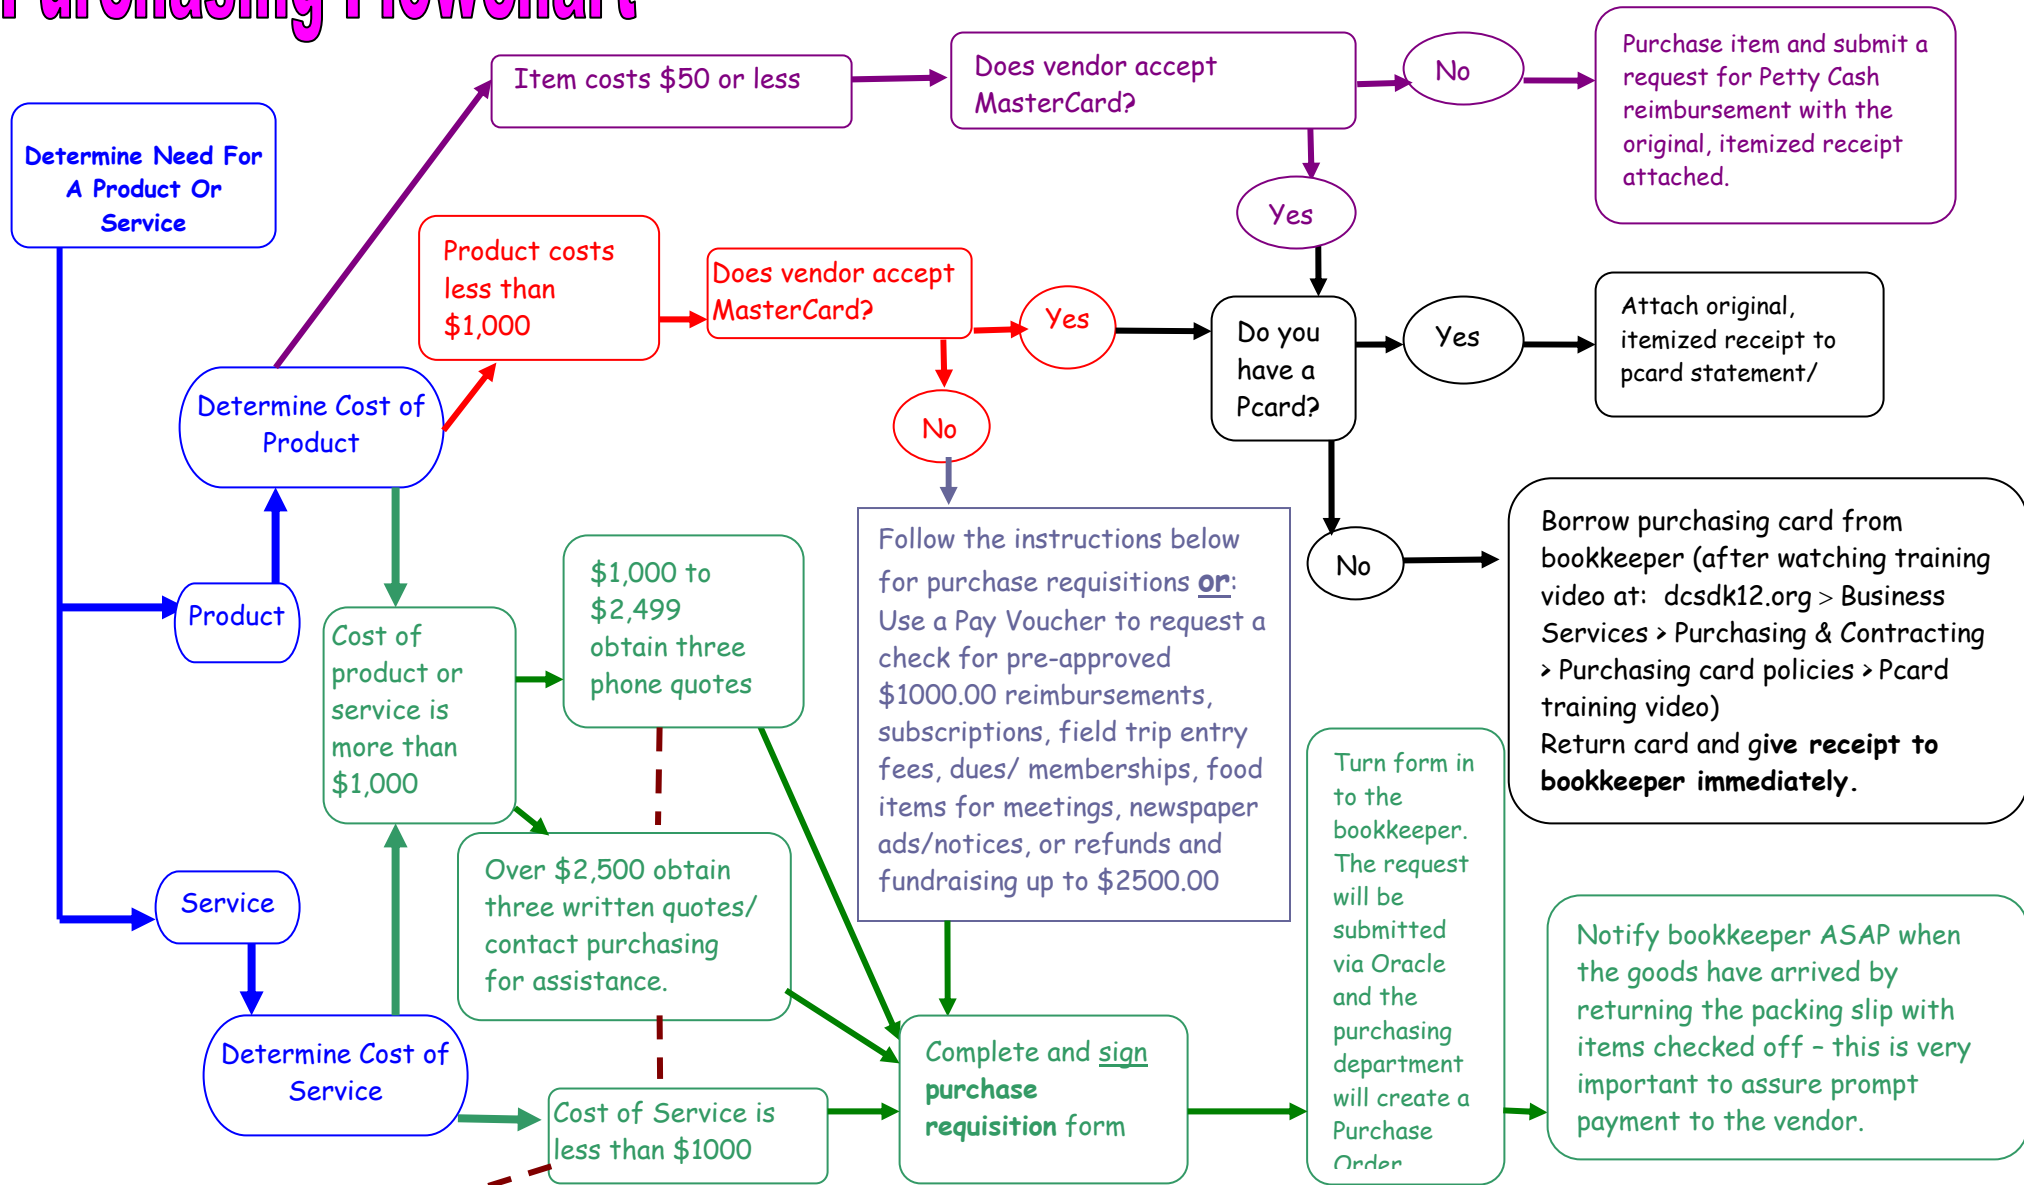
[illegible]

Determine Need For A Product Or Service

Item costs $50 or less

Does vendor accept MasterCard?

No

Purchase item and submit a request for Petty Cash reimbursement with the original, itemized receipt attached.

Yes

Product costs less than $1,000

Does vendor accept MasterCard?

Yes

Do you have a Pcard?

Yes

Attach original, itemized receipt to pcard statement/

Determine Cost of Product

No

Product

Follow the instructions below for purchase requisitions **or**: Use a Pay Voucher to request a check for pre-approved $1000.00 reimbursements, subscriptions, field trip entry fees, dues/ memberships, food items for meetings, newspaper ads/notices, or refunds and fundraising up to $2500.00

No

Borrow purchasing card from bookkeeper (after watching training video at: dcsdk12.org > Business Services > Purchasing & Contracting > Purchasing card policies > Pcard training video)
Return card and **give receipt to bookkeeper immediately**.

Cost of product or service is more than $1,000

$1,000 to $2,499 obtain three phone quotes

Over $2,500 obtain three written quotes/ contact purchasing for assistance.

Service

Turn form in to the bookkeeper. The request will be submitted via Oracle and the purchasing department will create a Purchase Order

Notify bookkeeper ASAP when the goods have arrived by returning the packing slip with items checked off - this is very important to assure prompt payment to the vendor.

Determine Cost of Service

Cost of Service is less than $1000

Complete and sign **purchase requisition** form